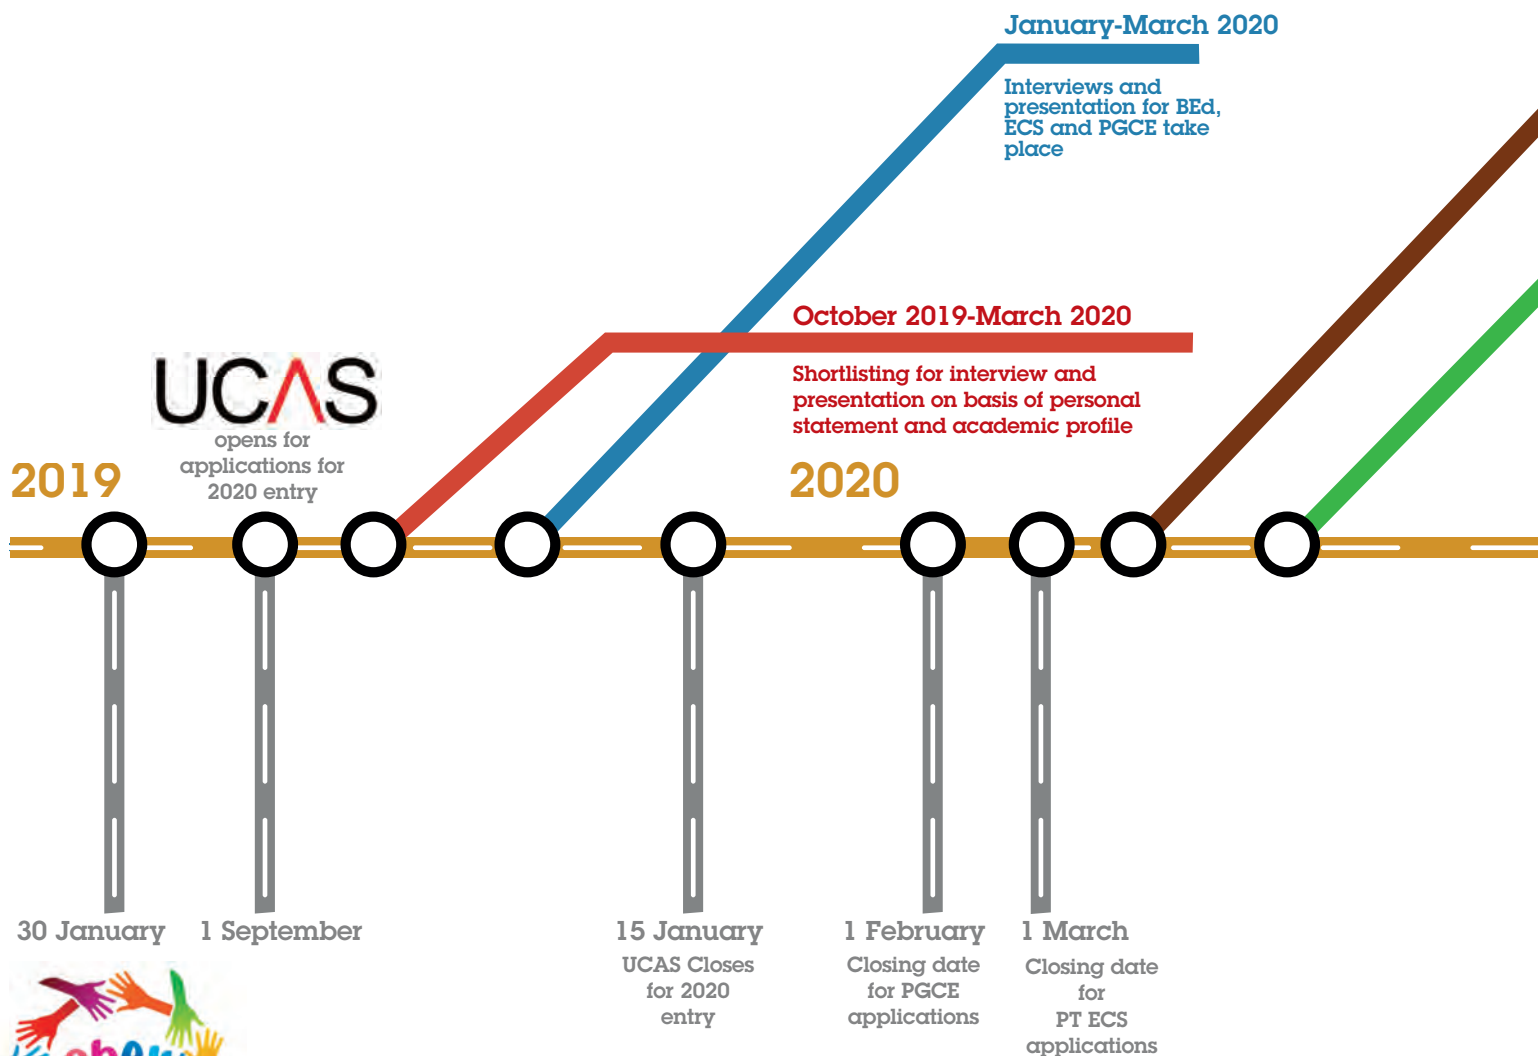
January-March 2020

Interviews and presentation for BEd, ECS and PGCE take place

October 2019-March 2020

Shortlisting for interview and presentation on basis of personal statement and academic profile

UCAS

opens for applications for 2020 entry

2019

2020

30 January

1 September

15 January

UCAS Closes for 2020 entry

1 February

Closing date for PGCE applications

1 March

Closing date for PT ECS applications

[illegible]